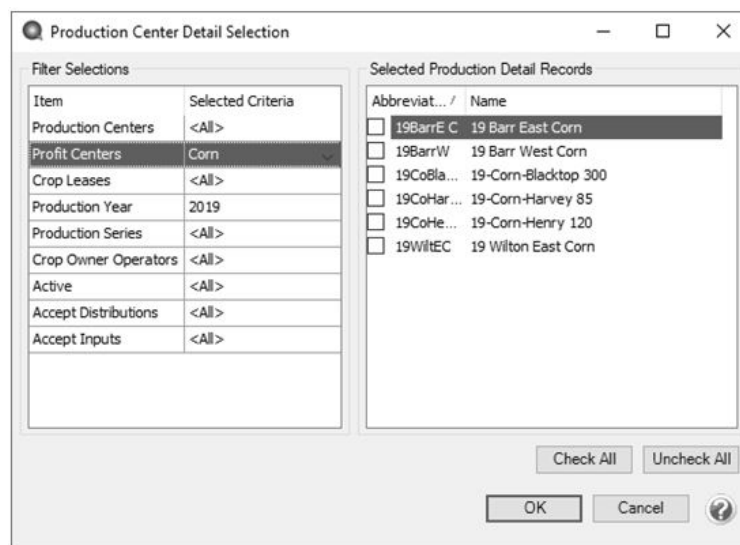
Production Center Detail Selection

Filter Selections

| Item | Selected Criteria |
|---|---|
| Production Centers | <All> |
| Profit Centers | Corn |
| Crop Leases | <All> |
| Production Year | 2019 |
| Production Series | <All> |
| Crop Owner Operators | <All> |
| Active | <All> |
| Accept Distributions | <All> |
| Accept Inputs | <All> |

Selected Production Detail Records

| Abbreviat... / | Name |
|---|---|
| 19BarrE C | 19 Barr East Corn |
| 19BarrW | 19 Barr West Corn |
| 19CoBla... | 19-Corn-Blacktop 300 |
| 19CoHar... | 19-Corn-Harvey 85 |
| 19CoHe... | 19-Corn-Henry 120 |
| 19WiltEC | 19 Wilton East Corn |

Check All
Uncheck All
OK
Cancel